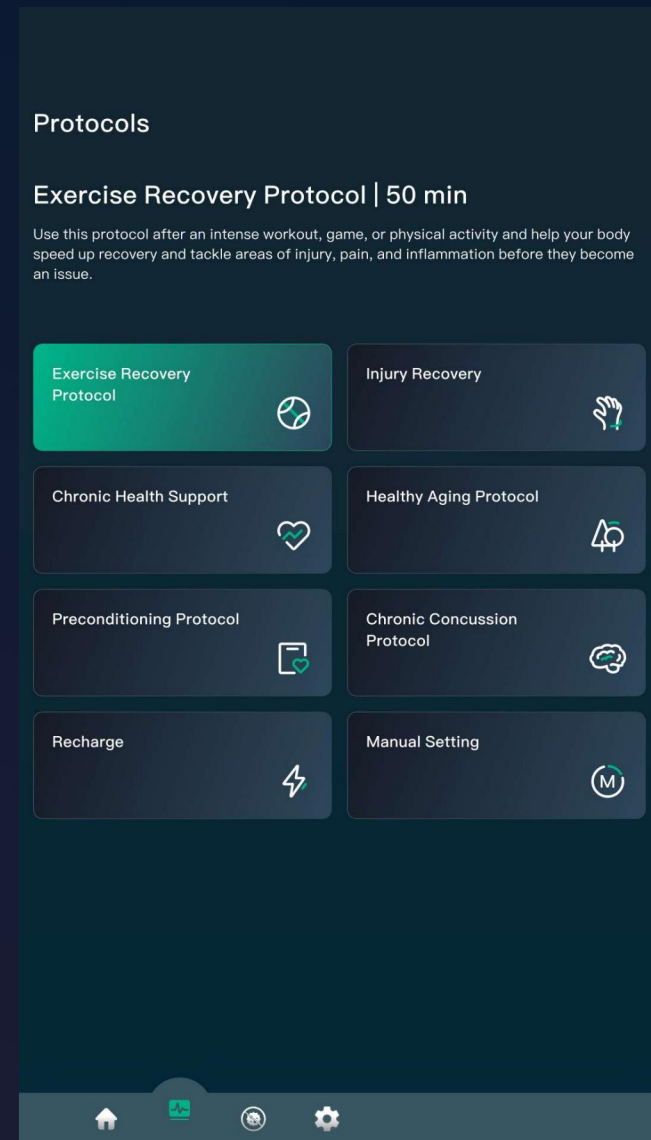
Protocols

Exercise Recovery Protocol | 50 min

Use this protocol after an intense workout, game, or physical activity and help your body speed up recovery and tackle areas of injury, pain, and inflammation before they become an issue.

Exercise Recovery Protocol

Injury Recovery

Chronic Health Support

Healthy Aging Protocol

Preconditioning Protocol

Chronic Concussion Protocol

Recharge

Manual Setting

M